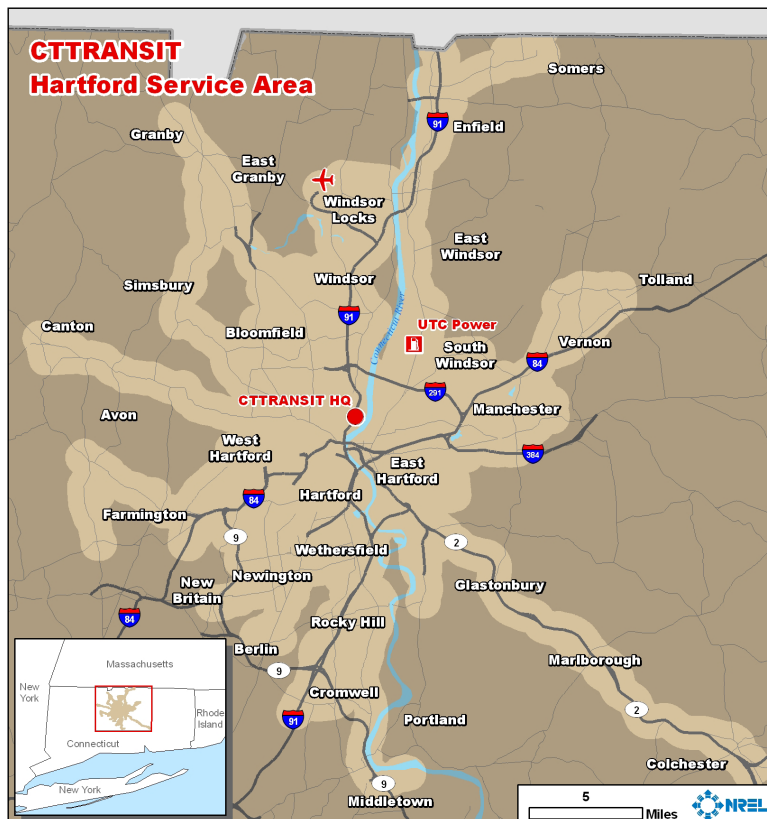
CTTRANSIT
Hartford Service Area

Somers
91
Enfield
Granby
East Granby
Windsor Locks
East Windsor
Windsor
Tolland
Simsbury
91
Canton
Bloomfield
UTC Power
Connecticut River
South Windsor
Vernon
84
291
CTTRANSIT HQ
Manchester
Avon
West Hartford
384
East Hartford
84
Hartford
Farmington
9
2
Wethersfield
New Britain
Newington
Glastonbury
84
Rocky Hill
Berlin
9
Marlborough
Cromwell
91
2
Portland
Colchester
9
Middletown

Massachusetts
New York
Rhode Island
Connecticut
New York

5
Miles
NREL